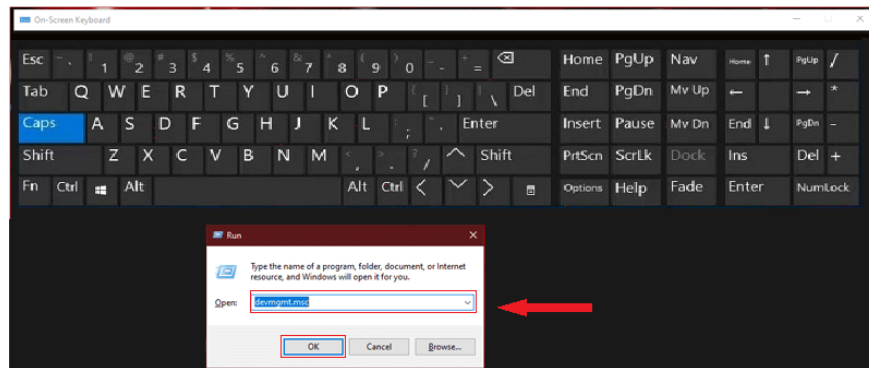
On-Screen Keyboard

Esc ~ ` ! 1 @ 2 # 3 $ 4 % 5 ^ 6 & 7 * 8 ( 9 ) 0 _ - + = ⌫ Home PgUp Nav Home ↑ PgUp /

Tab Q W E R T Y U I O P { [ } ] | \ Del End PgDn Mv Up ← → *

Caps A S D F G H J K L : ; " ' Enter Insert Pause Mv Dn End ↓ PgDn -

Shift Z X C V B N M < , > . ? / ^ Shift PrtScn ScrLk Dock Ins Del +

Fn Ctrl Alt Alt Ctrl < v > Options Help Fade Enter NumLock

Run

Type the name of a program, folder, document, or Internet resource, and Windows will open it for you.

Open: devmgmt.msc

OK Cancel Browse...